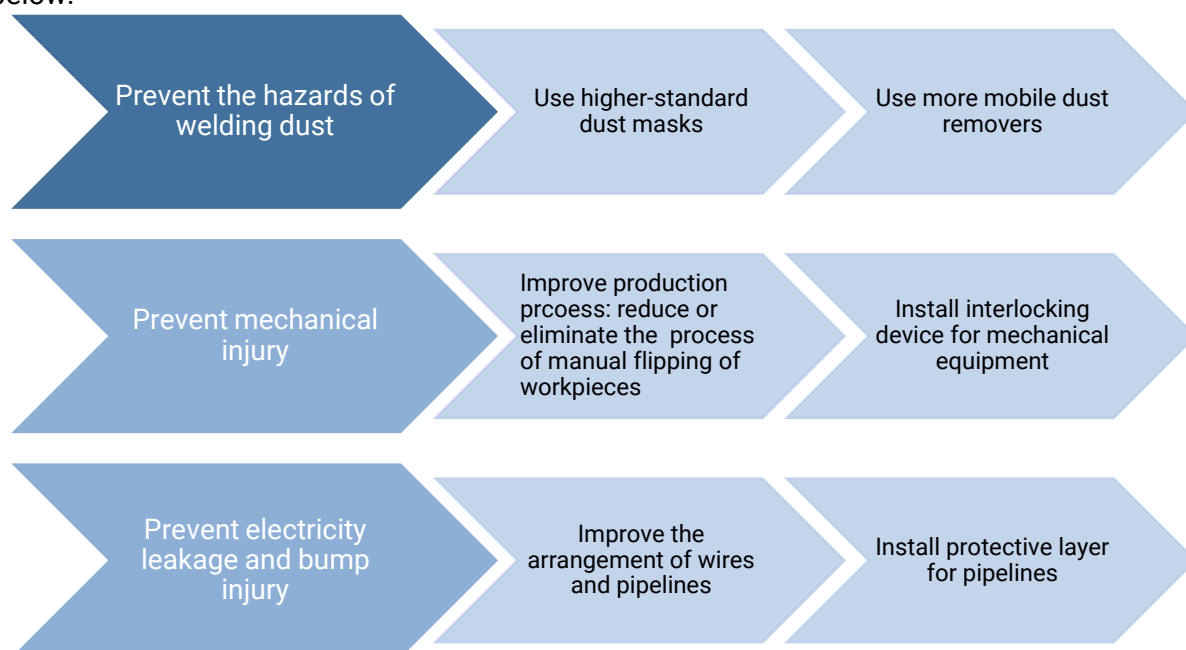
below.

Prevent the hazards of welding dust

Use higher-standard dust masks

Use more mobile dust removers

Prevent mechanical injury

Improve production prcoess: reduce or eliminate the process of manual flipping of workpieces

Install interlocking device for mechanical equipment

Prevent electricity leakage and bump injury

Improve the arrangement of wires and pipelines

Install protective layer for pipelines